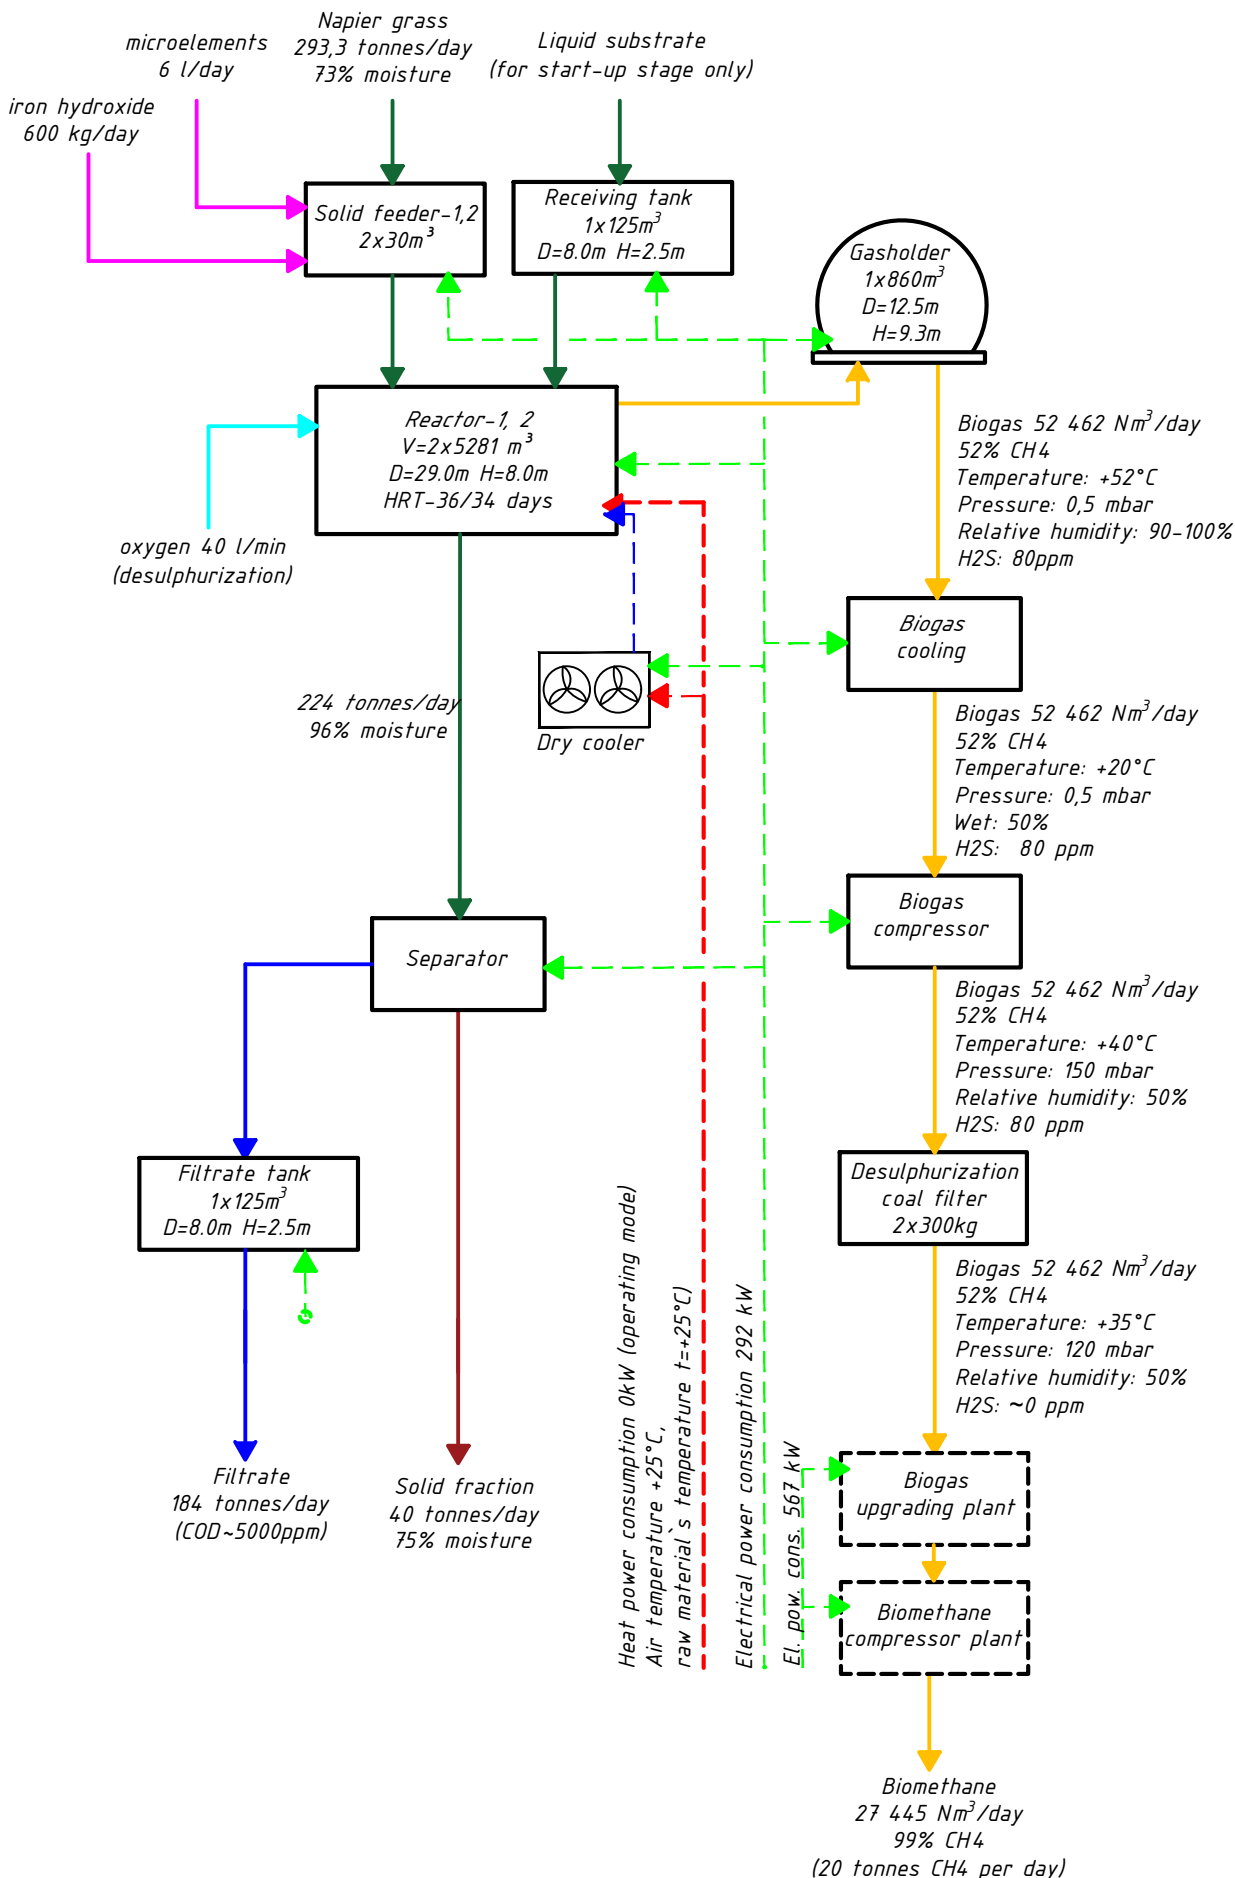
microelements
6 l/day

Napier grass
293,3 tonnes/day
73% moisture

Liquid substrate
(for start-up stage only)

iron hydroxide
600 kg/day

Solid feeder-1,2
2x30m$^3$

Receiving tank
1x125m$^3$
D=8.0m H=2.5m

Gasholder
1x860m$^3$
D=12.5m
H=9.3m

Reactor-1, 2
V=2x5281 m$^3$
D=29.0m H=8.0m
HRT-36/34 days

oxygen 40 l/min
(desulphurization)

Biogas 52 462 Nm$^3$/day
52% CH4
Temperature: +52°C
Pressure: 0,5 mbar
Relative humidity: 90-100%
H2S: 80ppm

Biogas
cooling

224 tonnes/day
96% moisture

Dry cooler

Biogas 52 462 Nm$^3$/day
52% CH4
Temperature: +20°C
Pressure: 0,5 mbar
Wet: 50%
H2S: 80 ppm

Biogas
compressor

Separator

Biogas 52 462 Nm$^3$/day
52% CH4
Temperature: +40°C
Pressure: 150 mbar
Relative humidity: 50%
H2S: 80 ppm

Filtrate tank
1x125m$^3$
D=8.0m H=2.5m

Desulphurization
coal filter
2x300kg

Biogas 52 462 Nm$^3$/day
52% CH4
Temperature: +35°C
Pressure: 120 mbar
Relative humidity: 50%
H2S: ~0 ppm

Heat power consumption 0kW (operating mode)
Air temperature +25°C,
raw material's temperature t=+25°C)

Electrical power consumption 292 kW

El. pow. cons. 567 kW

Biogas
upgrading plant

Biomethane
compressor plant

Filtrate
184 tonnes/day
(COD~5000ppm)

Solid fraction
40 tonnes/day
75% moisture

Biomethane
27 445 Nm$^3$/day
99% CH4
(20 tonnes CH4 per day)